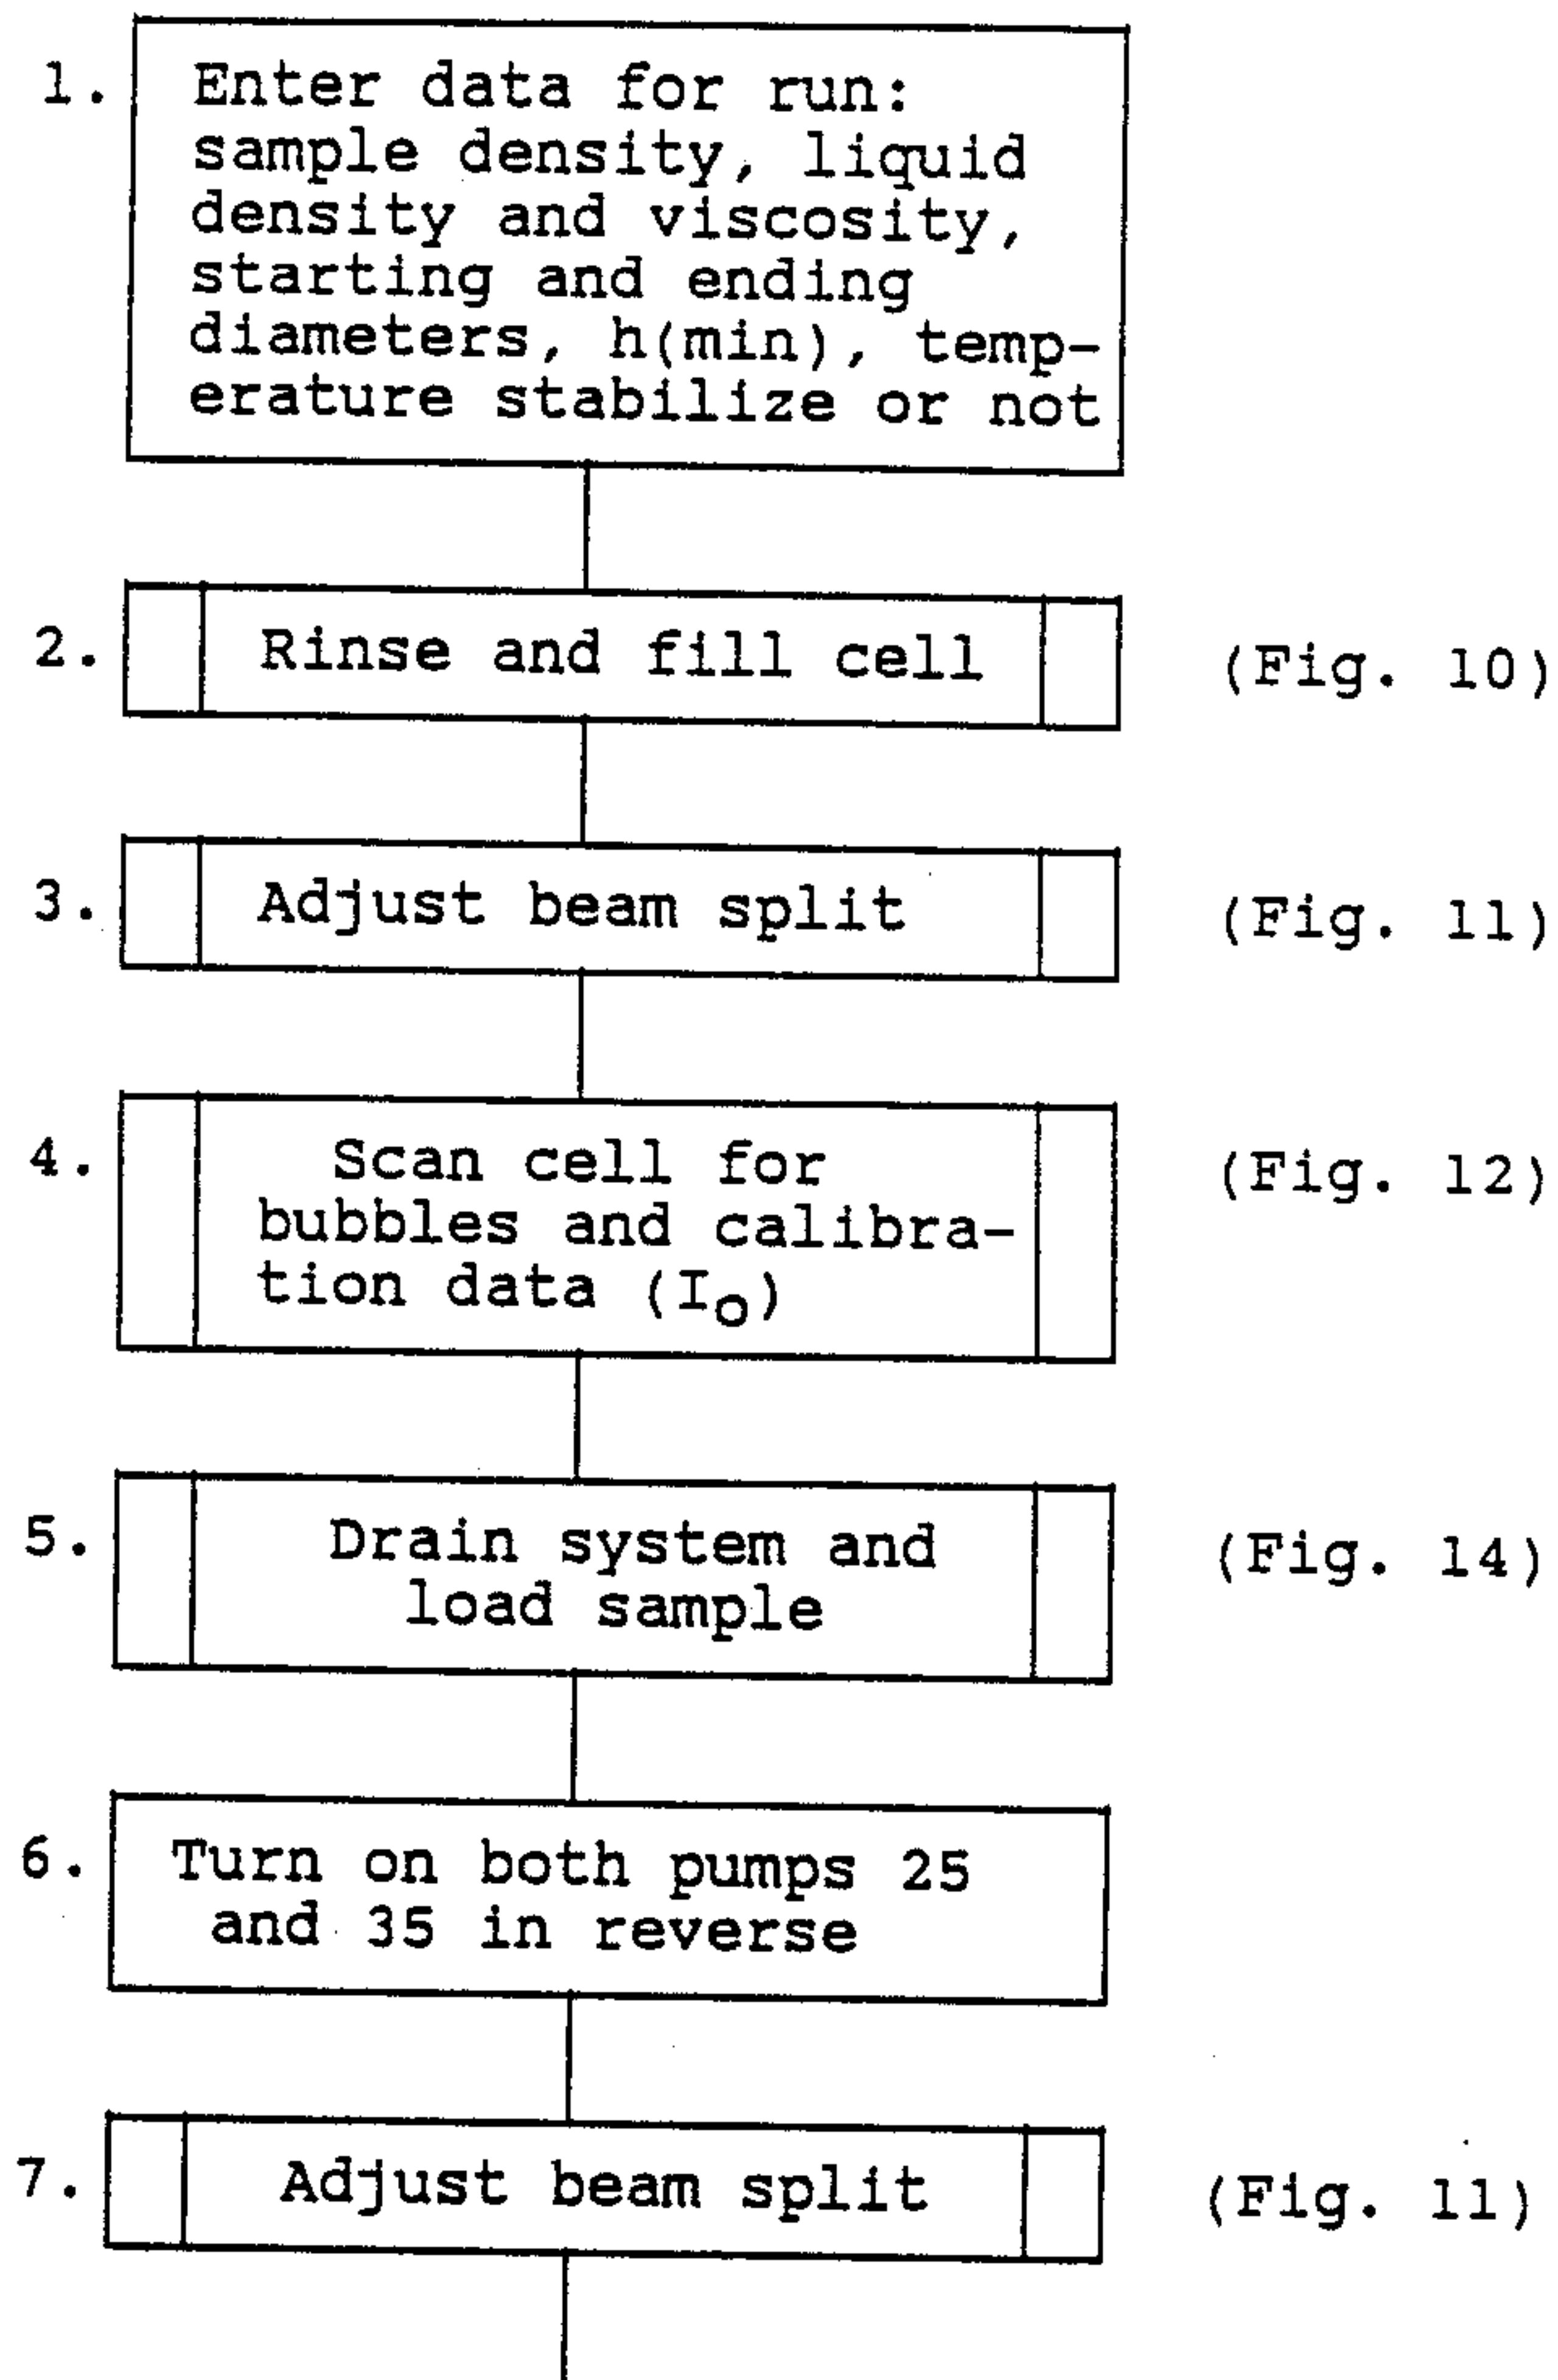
1. Enter data for run: sample density, liquid density and viscosity, starting and ending diameters, h(min), temperature stabilize or not

2. Rinse and fill cell (Fig. 10)

3. Adjust beam split (Fig. 11)

4. Scan cell for bubbles and calibration data ($I_o$) (Fig. 12)

5. Drain system and load sample (Fig. 14)

6. Turn on both pumps 25 and 35 in reverse

7. Adjust beam split (Fig. 11)